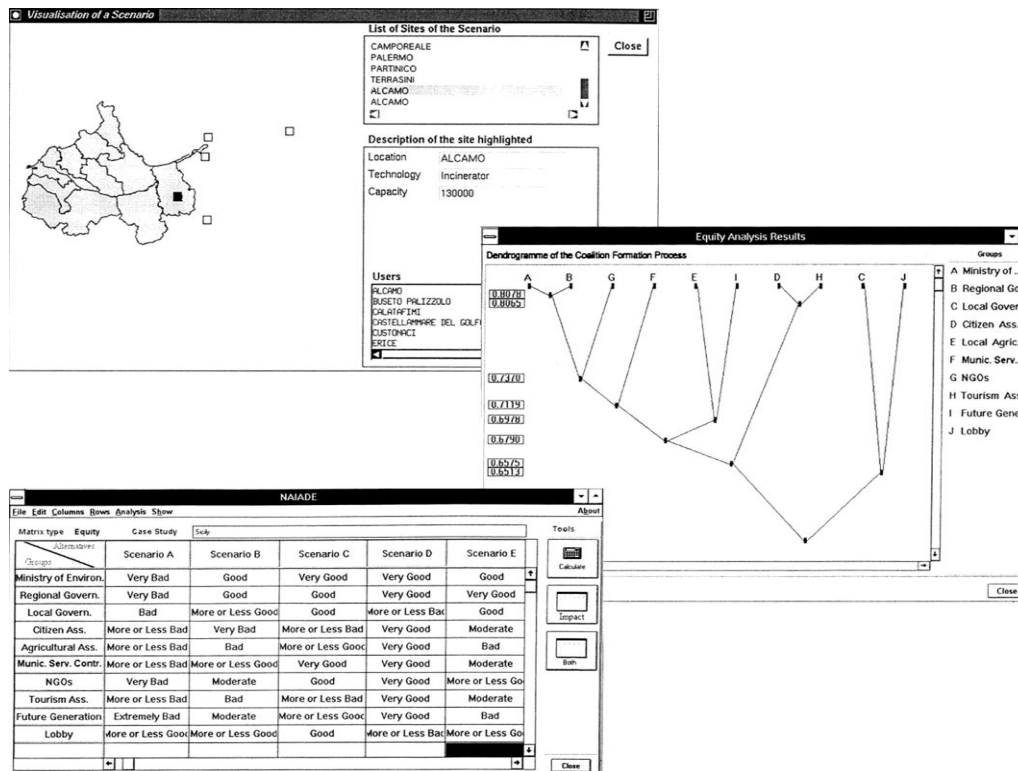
Visualisation of a Scenario

List of Sites of the Scenario
CAMPOREALE
PALERMO
PARTINICO
TERRASINI
ALCAMO
ALCAMO

Close

Description of the site highlighted
Location ALCAMO
Technology Incinerator
Capacity 130000

Users
ALCAMO
BUSETO PALIZZOLO
CALATAFIMI
CASTELLAMMARE DEL GOLF
CUSTONACI
ERICE

Equity Analysis Results

Dendrogramme of the Coalition Formation Process

A B G F E I D H C J

0.8078
0.8065
0.7370
0.7119
0.6978
0.6790
0.6575
0.6513

Groups
A Ministry of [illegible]
B Regional Go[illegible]
C Local Gover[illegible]
D Citizen Ass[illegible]
E Local Agric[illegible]
F Munic. Serv.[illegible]
G NGOs
H Tourism Ass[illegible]
I Future Gene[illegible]
J Lobby

Close

NAIADE

File Edit Columns Rows Analysis Show About

Matrix type Equity Case Study Sicily

Tools

| Alternatives / Groups | Scenario A | Scenario B | Scenario C | Scenario D | Scenario E |
|---|---|---|---|---|---|
| Ministry of Environ. | Very Bad | Good | Very Good | Very Good | Good |
| Regional Govern. | Very Bad | Good | Good | Very Good | Very Good |
| Local Govern. | Bad | More or Less Good | Good | More or Less Bad | Good |
| Citizen Ass. | More or Less Bad | Very Bad | More or Less Bad | Very Good | Moderate |
| Agricultural Ass. | More or Less Bad | Bad | More or Less Good | Very Good | Bad |
| Munic. Serv. Contr. | More or Less Bad | More or Less Good | Very Good | Very Good | Moderate |
| NGOs | Very Bad | Moderate | Good | Very Good | More or Less Go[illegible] |
| Tourism Ass. | More or Less Bad | Bad | More or Less Bad | Very Good | Moderate |
| Future Generation | Extremely Bad | Moderate | More or Less Good | Very Good | Bad |
| Lobby | More or Less Good | More or Less Good | Good | More or Less Bad | More or Less Go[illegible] |

Calculate
Impact
Both
Close